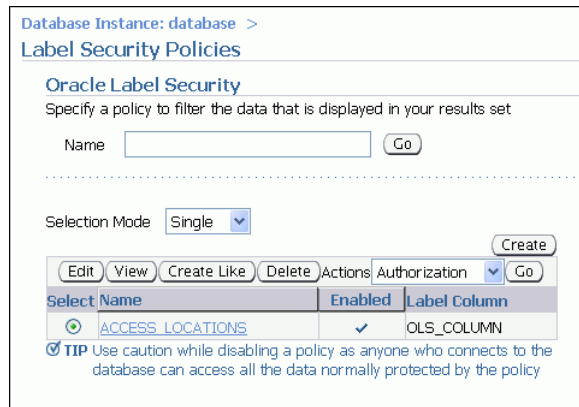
Database Instance: database >
Label Security Policies

Oracle Label Security
Specify a policy to filter the data that is displayed in your results set

Name Go

Selection Mode Single

Create

Edit View Create Like Delete Actions Authorization Go

| Select | Name | Enabled | Label Column |
|---|---|---|---|
| ⦿ | ACCESS_LOCATIONS | ✓ | OLS_COLUMN |

TIP Use caution while disabling a policy as anyone who connects to the database can access all the data normally protected by the policy